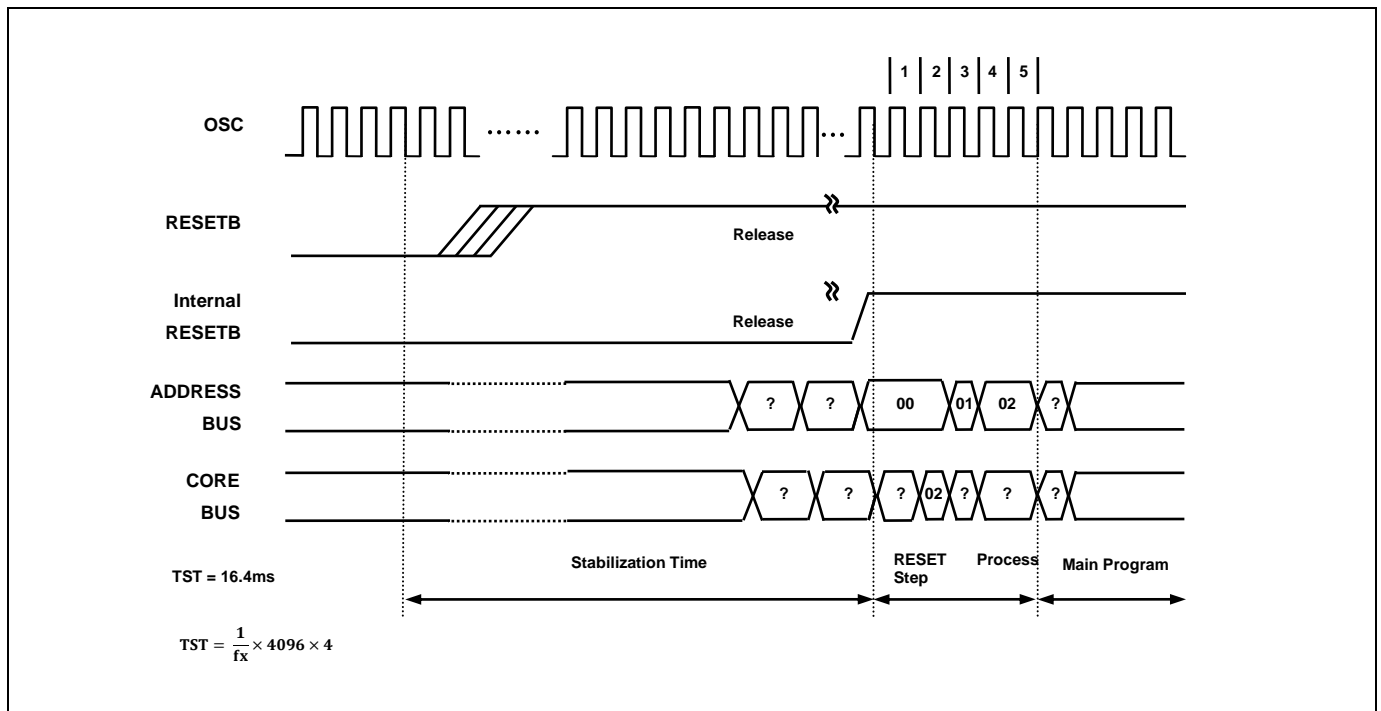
1 2 3 4 5

OSC

......

...

RESETB

Release

Internal RESETB

Release

ADDRESS BUS

? ? 00 01 02 ?

CORE BUS

? ? ? 02 ? ? ?

TST = 16.4ms

Stabilization Time

RESET Step

Process

Main Program

$\text{TST} = \frac{1}{\text{fx}} \times 4096 \times 4$